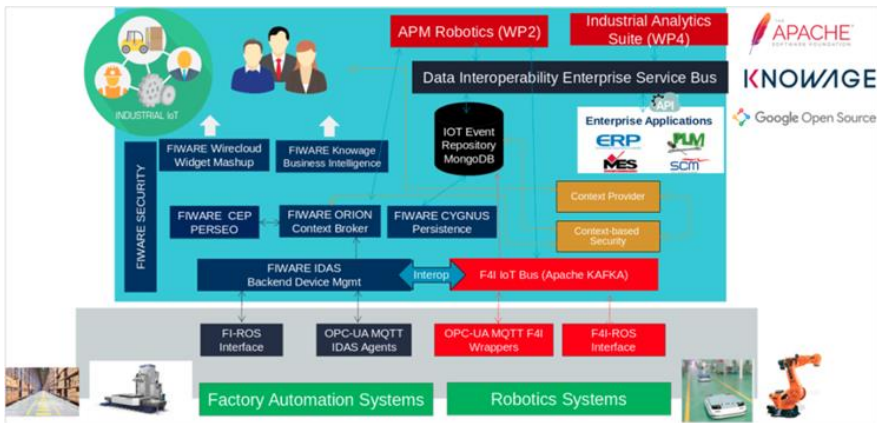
INDUSTRIAL IoT

APM Robotics (WP2)

Industrial Analytics Suite (WP4)

THE APACHE SOFTWARE FOUNDATION

KNOWAGE

Google Open Source

Data Interoperability Enterprise Service Bus

API

Enterprise Applications

ERP

PLM

MES

SCM

IOT Event Repository MongoDB

FIWARE Wirecloud Widget Mashup

FIWARE Knowage Business Intelligence

FIWARE SECURITY

Context Provider

Context-based Security

FIWARE CEP PERSEO

FIWARE ORION Context Broker

FIWARE CYGNUS Persistence

FIWARE IDAS Backend Device Mgmt

Interop

F4I IoT Bus (Apache KAFKA)

FI-ROS Interface

OPC-UA MQTT IDAS Agents

OPC-UA MQTT F4I Wrappers

F4I-ROS Interface

Factory Automation Systems

Robotics Systems